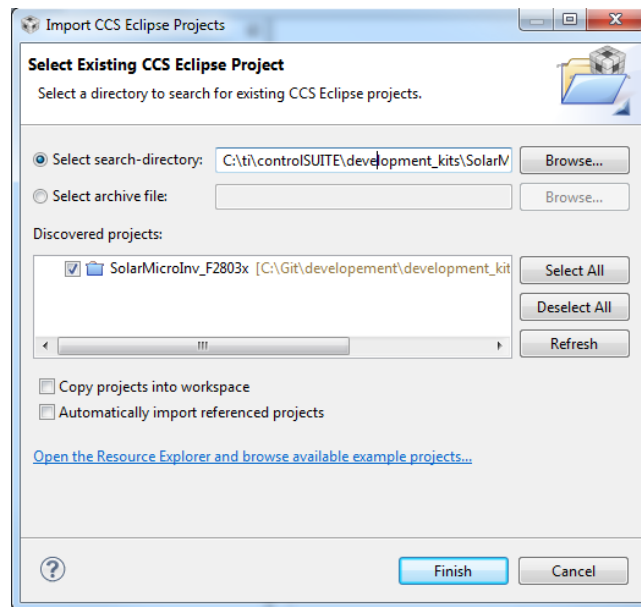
Import CCS Eclipse Projects

Select Existing CCS Eclipse Project

Select a directory to search for existing CCS Eclipse projects.

Select search-directory: C:\ti\controlSUITE\development_kits\SolarM

Browse...

Select archive file:

Browse...

Discovered projects:

SolarMicroInv_F2803x [C:\Git\developement\development_kit

Select All

Deselect All

Refresh

Copy projects into workspace

Automatically import referenced projects

Open the Resource Explorer and browse available example projects...

Finish

Cancel